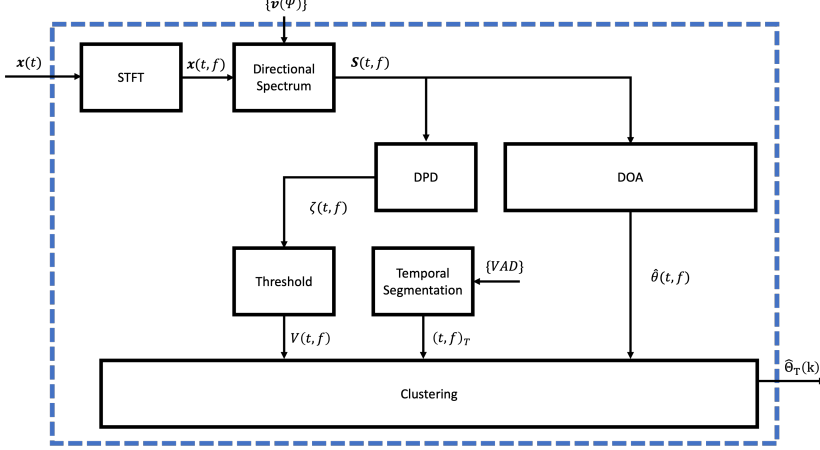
$\{\boldsymbol{v}(\Psi)\}$

$\boldsymbol{x}(t)$

STFT

$\boldsymbol{x}(t,f)$

Directional Spectrum

$\boldsymbol{S}(t,f)$

DPD

DOA

$\zeta(t,f)$

Threshold

Temporal Segmentation

$\{VAD\}$

$\hat{\theta}(t,f)$

$V(t,f)$

$(t,f)_T$

Clustering

$\widehat{\Theta}_{\mathrm{T}}(\mathrm{k})$